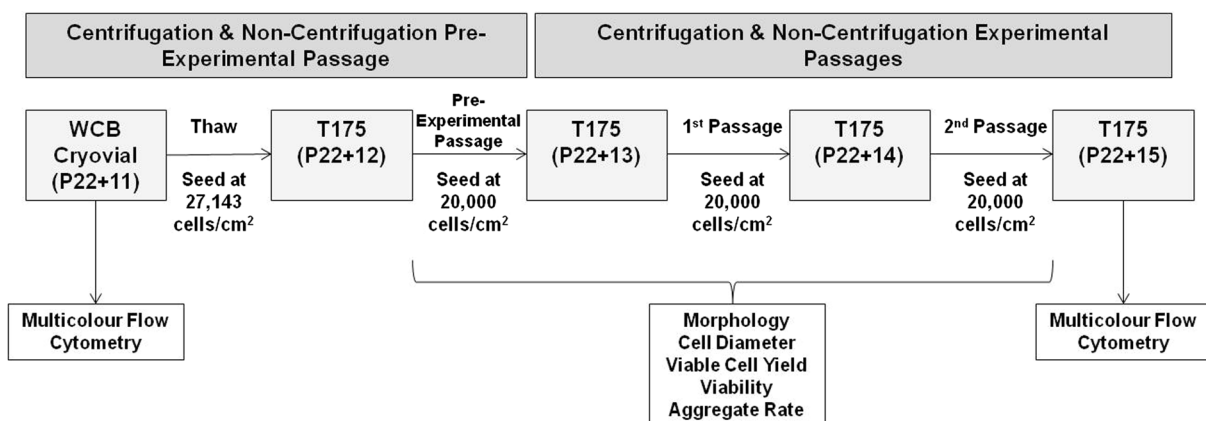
Centrifugation & Non-Centrifugation Pre-Experimental Passage

Centrifugation & Non-Centrifugation Experimental Passages

WCB Cryovial (P22+11)

Thaw

Seed at 27,143 cells/cm$^2$

T175 (P22+12)

Pre-Experimental Passage

Seed at 20,000 cells/cm$^2$

T175 (P22+13)

1$^{st}$ Passage

Seed at 20,000 cells/cm$^2$

T175 (P22+14)

2$^{nd}$ Passage

Seed at 20,000 cells/cm$^2$

T175 (P22+15)

Multicolour Flow Cytometry

Morphology
Cell Diameter
Viable Cell Yield
Viability
Aggregate Rate

Multicolour Flow Cytometry